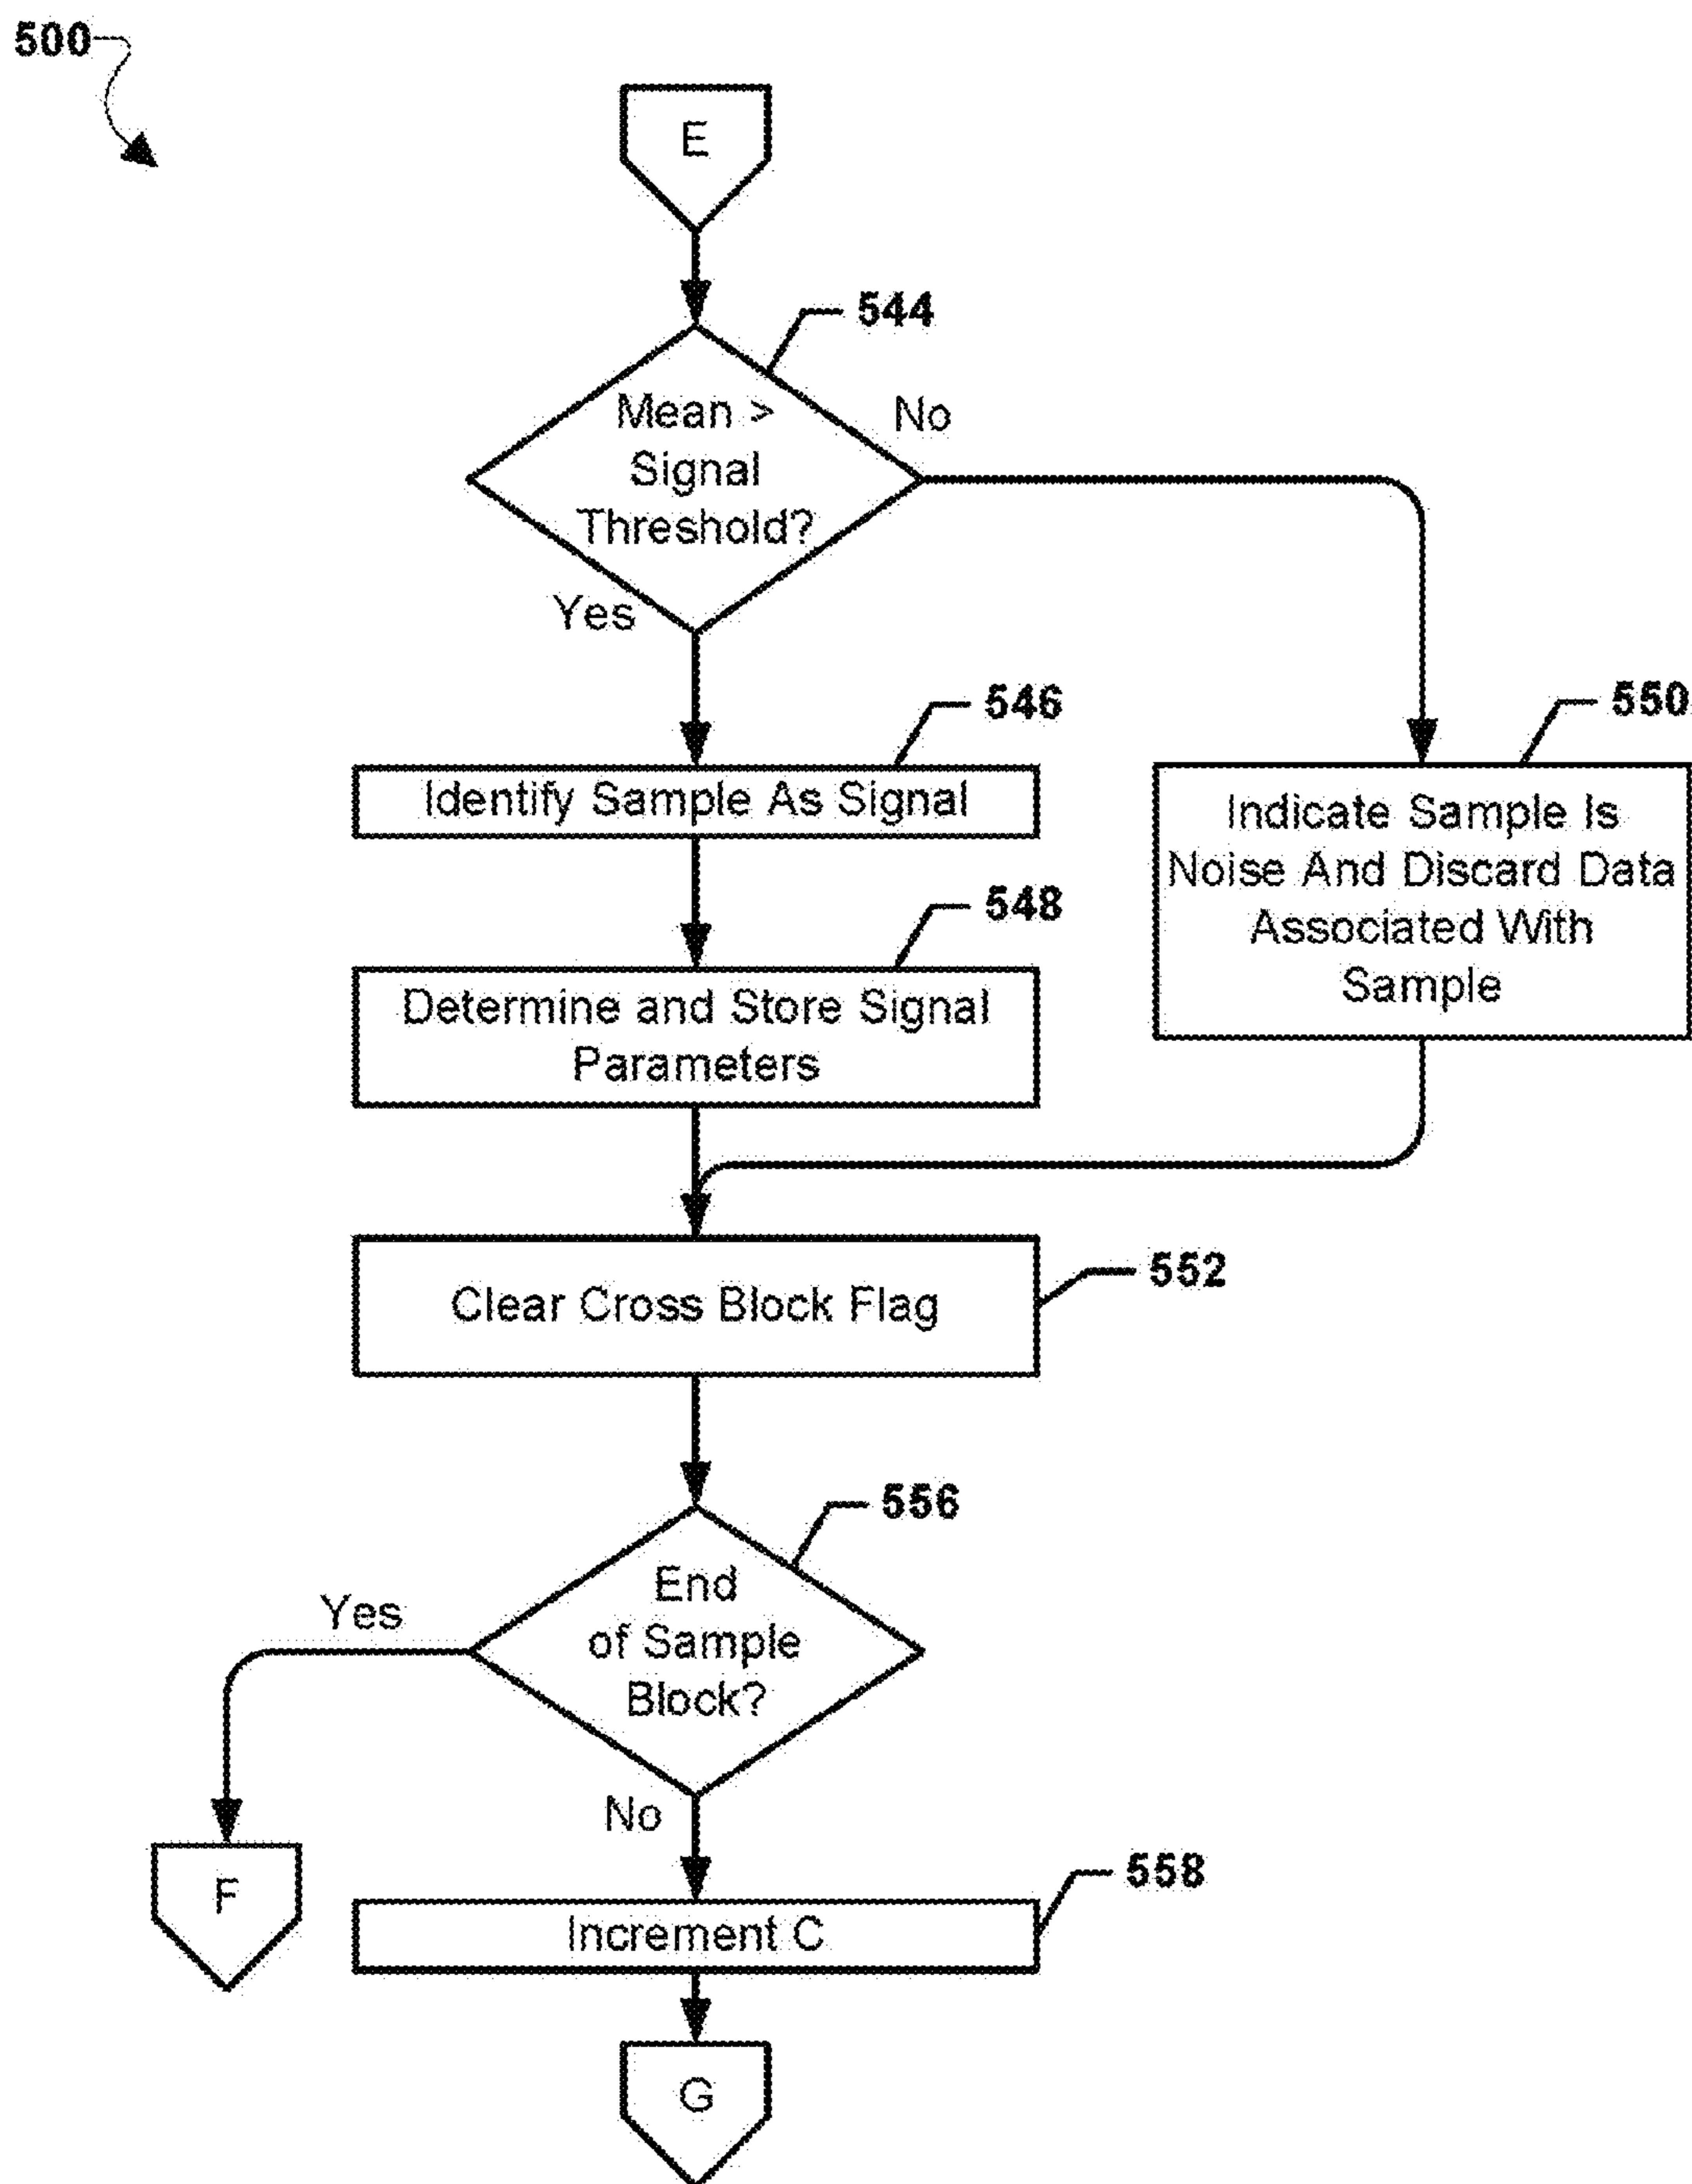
500

E

544

Mean > Signal Threshold?

No

Yes

546

Identify Sample As Signal

550

Indicate Sample Is Noise And Discard Data Associated With Sample

548

Determine and Store Signal Parameters

552

Clear Cross Block Flag

556

End of Sample Block?

Yes

No

F

558

Increment C

G